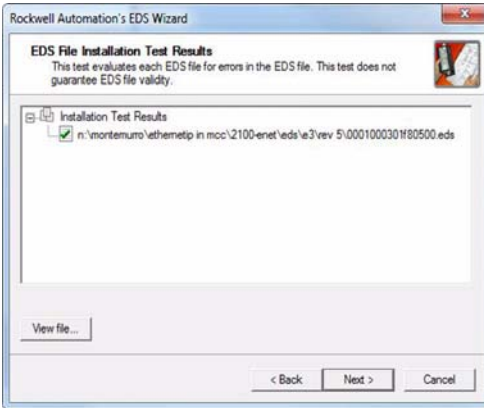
Rockwell Automation's EDS Wizard

EDS File Installation Test Results
This test evaluates each EDS file for errors in the EDS file. This test does not guarantee EDS file validity.

Installation Test Results
n:\montemurro\ethernetip in mcc\2100-enet\eds\e3\rev 5\0001000301f80500.eds

View file...

< Back Next > Cancel